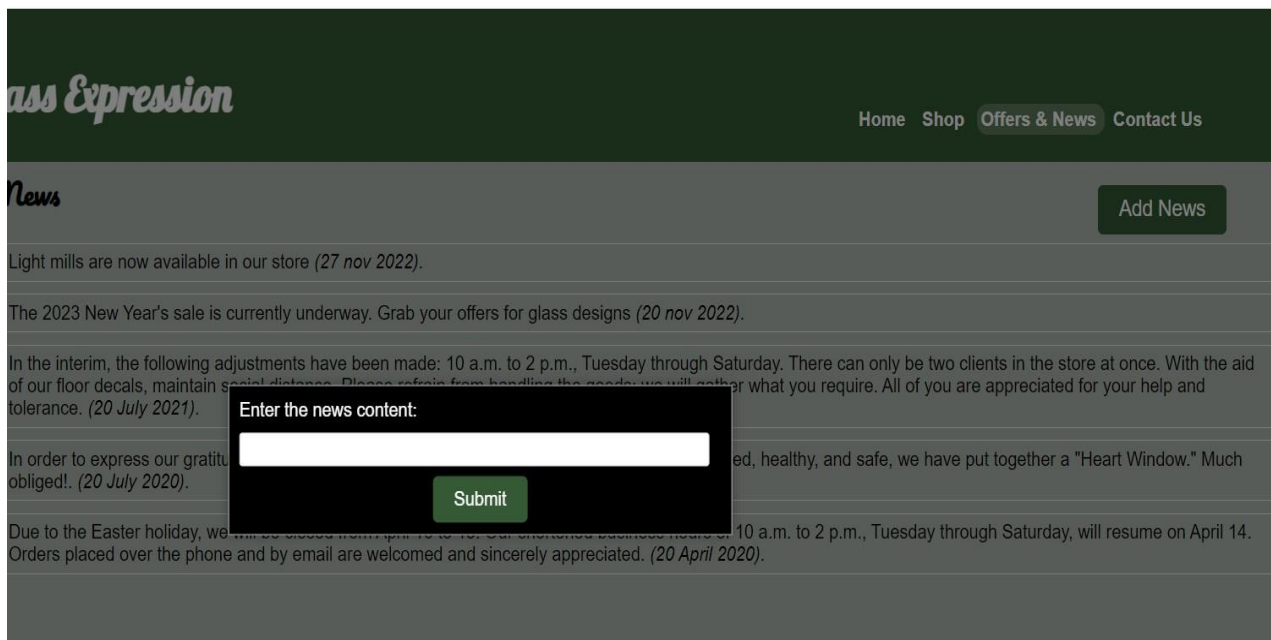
ass Expression

Home Shop Offers & News Contact Us

News

Add News

Light mills are now available in our store *(27 nov 2022)*.

The 2023 New Year's sale is currently underway. Grab your offers for glass designs *(20 nov 2022)*.

In the interim, the following adjustments have been made: 10 a.m. to 2 p.m., Tuesday through Saturday. There can only be two clients in the store at once. With the aid of our floor decals, maintain s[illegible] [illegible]er what you require. All of you are appreciated for your help and tolerance. *(20 July 2021)*.

Enter the news content:

Submit

In order to express our gratitu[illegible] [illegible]ed, healthy, and safe, we have put together a "Heart Window." Much obliged!. *(20 July 2020)*.

Due to the Easter holiday, we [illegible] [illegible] 10 a.m. to 2 p.m., Tuesday through Saturday, will resume on April 14. Orders placed over the phone and by email are welcomed and sincerely appreciated. *(20 April 2020)*.